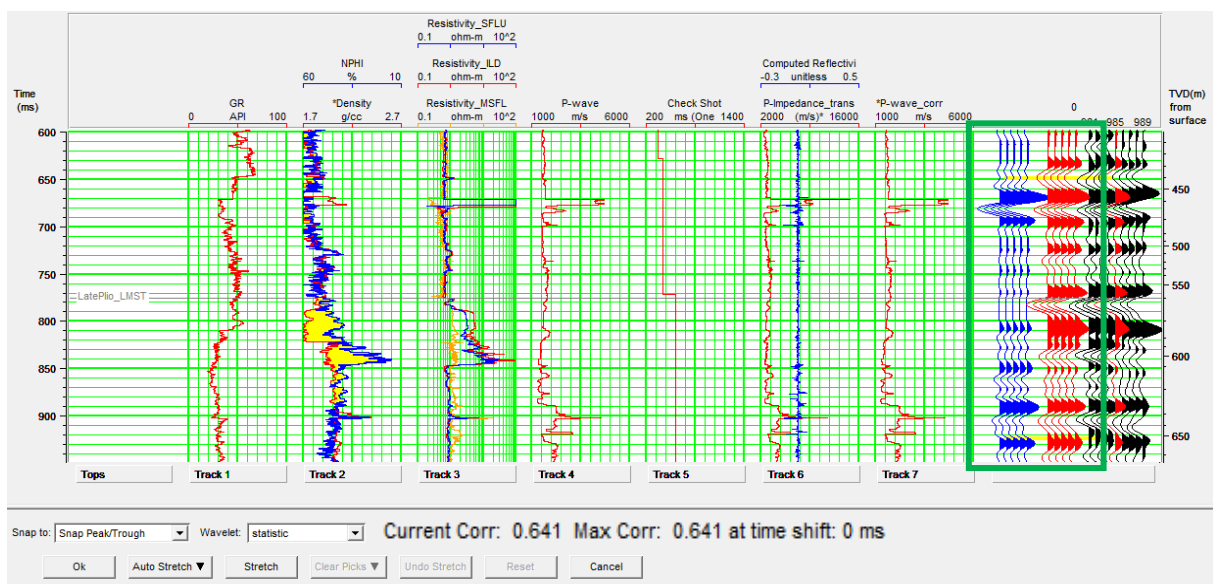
Time (ms)

GR
0 API 100

NPHI
60 % 10
*Density
1.7 g/cc 2.7

Resistivity_SFLU
0.1 ohm-m 10^2
Resistivity_ILD
0.1 ohm-m 10^2
Resistivity_MSFL
0.1 ohm-m 10^2

P-wave
1000 m/s 6000

Check Shot
200 ms (One 1400

Computed Reflectivi
-0.3 unitless 0.5
P-Impedance_trans
2000 (m/s)* 16000

*P-wave_corr
1000 m/s 6000

0
981 985 989

TVD(m) from surface

600
650
700
750
800
850
900

LatePlio_LMST

450
500
550
600
650

Tops
Track 1
Track 2
Track 3
Track 4
Track 5
Track 6
Track 7

Snap to: Snap Peak/Trough
Wavelet: statistic
Current Corr: 0.641 Max Corr: 0.641 at time shift: 0 ms

Ok
Auto Stretch ▼
Stretch
Clear Picks ▼
Undo Stretch
Reset
Cancel